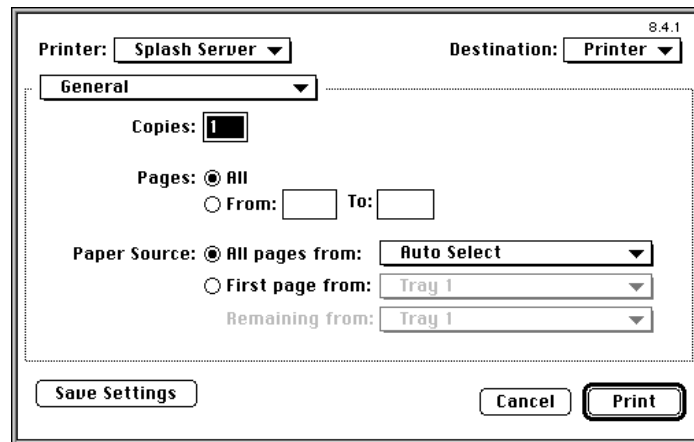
8.4.1

Printer: Splash Server

Destination: Printer

General

Copies: 1

Pages: All

From: To:

Paper Source: All pages from: Auto Select

First page from: Tray 1

Remaining from: Tray 1

Save Settings

Cancel

Print